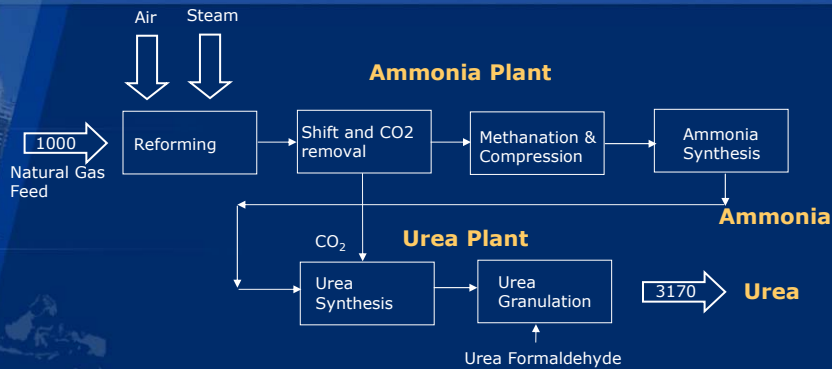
Air Steam

Ammonia Plant

1000

Natural Gas Feed

Reforming

Shift and CO2 removal

Methanation & Compression

Ammonia Synthesis

Ammonia

$CO_2$

Urea Plant

Urea Synthesis

Urea Granulation

3170

Urea

Urea Formaldehyde